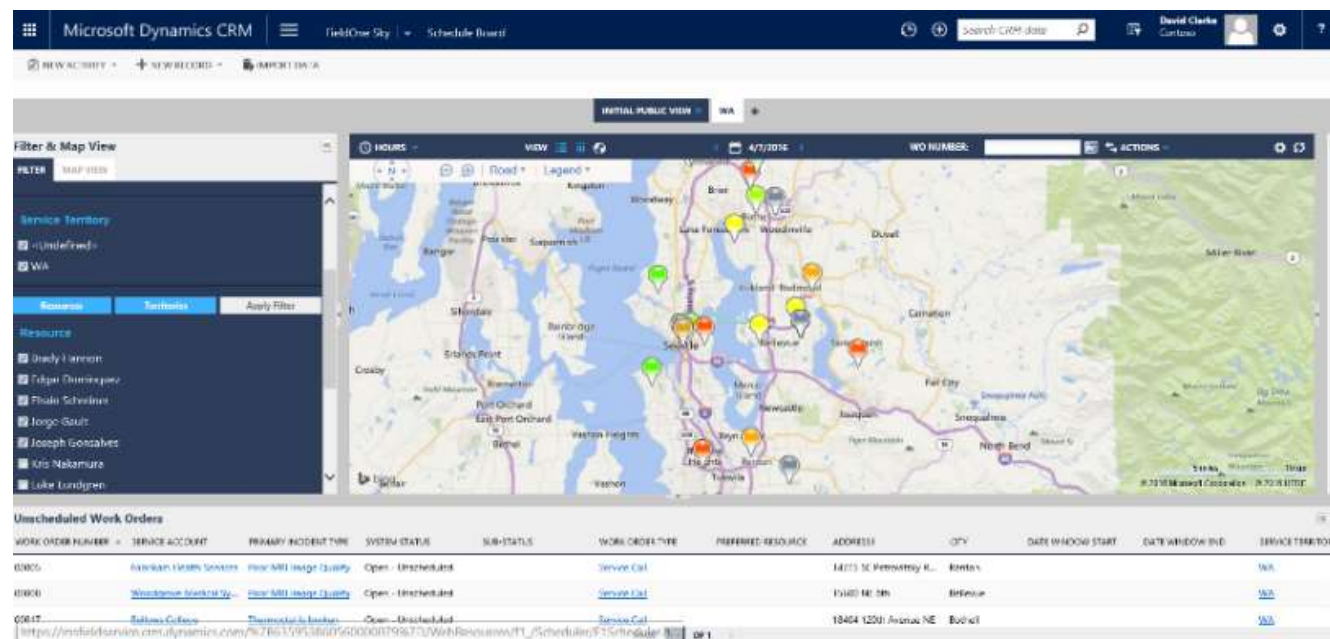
Microsoft Dynamics CRM | FieldOne Sky | Schedule Board

Search CRM data

David Clarke
Contoso

NEW ACTIVITY | NEW RECORD | IMPORT DATA

INITIAL PUBLIC VIEW | WA | +

Filter & Map View

FILTER | MAP VIEW

Service Territory
<Undefined>
WA

Resources | Territories | Apply Filter

Resource
Brady Hannon
Edgar Dominguez
Fhalo Scheiner
Jorge Gault
Joseph Gonsalves
Kris Nakamura
Luke Lundgren

HOURS | VIEW | 4/7/2016 | WO NUMBER: | ACTIONS

Road | Legend

Kingston | Brier | Bothell | Woodinville | Lake Forest Park | Duvall | Poulsbo | Suquamish | Bangor | Kirkland | Redmond | Silverdale | Bainbridge Island | Seattle | Bellevue | Sammamish | Carnation | Erlands Point | Crosby | Bremerton | Mercer Island | Newcastle | Port Orchard | East Port Orchard | Issaquah | Fall City | Snoqualmie | Vashon Heights | Bethel | Renton | Tukwila | North Bend | Vashon | Skykomish | Baring

© 2016 Microsoft Corporation © 2016 HERE

Unscheduled Work Orders

| WORK ORDER NUMBER | SERVICE ACCOUNT | PRIMARY INCIDENT TYPE | SYSTEM STATUS | SUB-STATUS | WORK ORDER TYPE | PREFERRED RESOURCE | ADDRESS 1 | CITY | DATE WINDOW START | DATE WINDOW END | SERVICE TERRITORY |
|---|---|---|---|---|---|---|---|---|---|---|---|
| 00805 | Fairview Health Services | Poor MRI Image Quality | Open - Unscheduled | | Service Call | | 14225 SE Petrovitsky R... | Renton | | | WA |
| 00806 | Woodgrove Medical Sy... | Poor MRI Image Quality | Open - Unscheduled | | Service Call | | 15400 NE 8th | Bellevue | | | WA |
| 00817 | Fellows College | Thermostat is broken | Open - Unscheduled | | Service Call | | 18404 120th Avenue NE | Bothell | | | WA |

https://msfieldservice.crm.dynamics.com/%7B63595386050000079967%7D/WebResources/f1_/Scheduler/F1Scheduler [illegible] OF 1